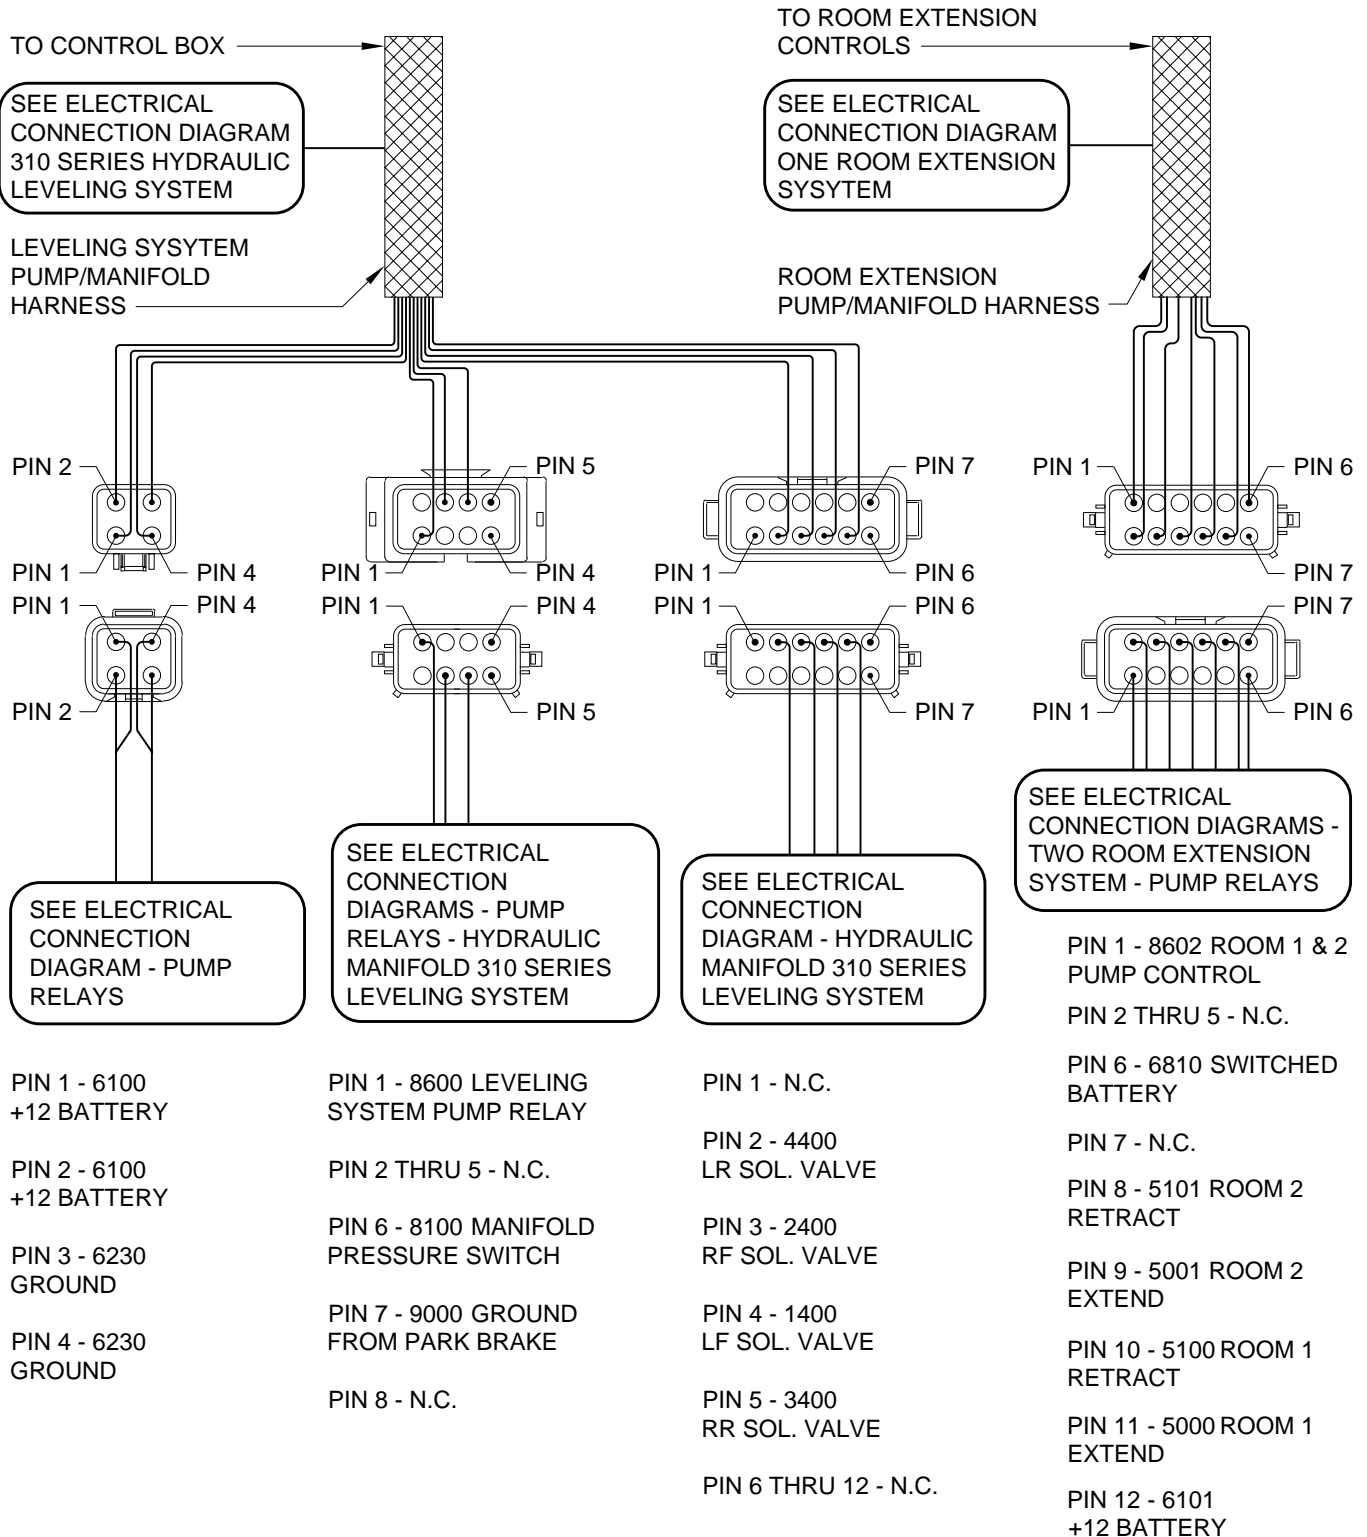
TO CONTROL BOX

SEE ELECTRICAL CONNECTION DIAGRAM 310 SERIES HYDRAULIC LEVELING SYSTEM

LEVELING SYSYTEM PUMP/MANIFOLD HARNESS

TO ROOM EXTENSION CONTROLS

SEE ELECTRICAL CONNECTION DIAGRAM ONE ROOM EXTENSION SYSYTEM

ROOM EXTENSION PUMP/MANIFOLD HARNESS

PIN 2
PIN 1
PIN 4
PIN 1
PIN 4
PIN 2

PIN 5
PIN 1
PIN 4
PIN 1
PIN 4
PIN 5

PIN 7
PIN 1
PIN 6
PIN 1
PIN 6
PIN 7

PIN 1
PIN 6
PIN 7
PIN 7
PIN 1
PIN 6

SEE ELECTRICAL CONNECTION DIAGRAM - PUMP RELAYS

SEE ELECTRICAL CONNECTION DIAGRAMS - PUMP RELAYS - HYDRAULIC MANIFOLD 310 SERIES LEVELING SYSTEM

SEE ELECTRICAL CONNECTION DIAGRAM - HYDRAULIC MANIFOLD 310 SERIES LEVELING SYSTEM

SEE ELECTRICAL CONNECTION DIAGRAMS - TWO ROOM EXTENSION SYSTEM - PUMP RELAYS

PIN 1 - 6100 +12 BATTERY

PIN 2 - 6100 +12 BATTERY

PIN 3 - 6230 GROUND

PIN 4 - 6230 GROUND

PIN 1 - 8600 LEVELING SYSTEM PUMP RELAY

PIN 2 THRU 5 - N.C.

PIN 6 - 8100 MANIFOLD PRESSURE SWITCH

PIN 7 - 9000 GROUND FROM PARK BRAKE

PIN 8 - N.C.

PIN 1 - N.C.

PIN 2 - 4400 LR SOL. VALVE

PIN 3 - 2400 RF SOL. VALVE

PIN 4 - 1400 LF SOL. VALVE

PIN 5 - 3400 RR SOL. VALVE

PIN 6 THRU 12 - N.C.

PIN 1 - 8602 ROOM 1 & 2 PUMP CONTROL

PIN 2 THRU 5 - N.C.

PIN 6 - 6810 SWITCHED BATTERY

PIN 7 - N.C.

PIN 8 - 5101 ROOM 2 RETRACT

PIN 9 - 5001 ROOM 2 EXTEND

PIN 10 - 5100 ROOM 1 RETRACT

PIN 11 - 5000 ROOM 1 EXTEND

PIN 12 - 6101 +12 BATTERY